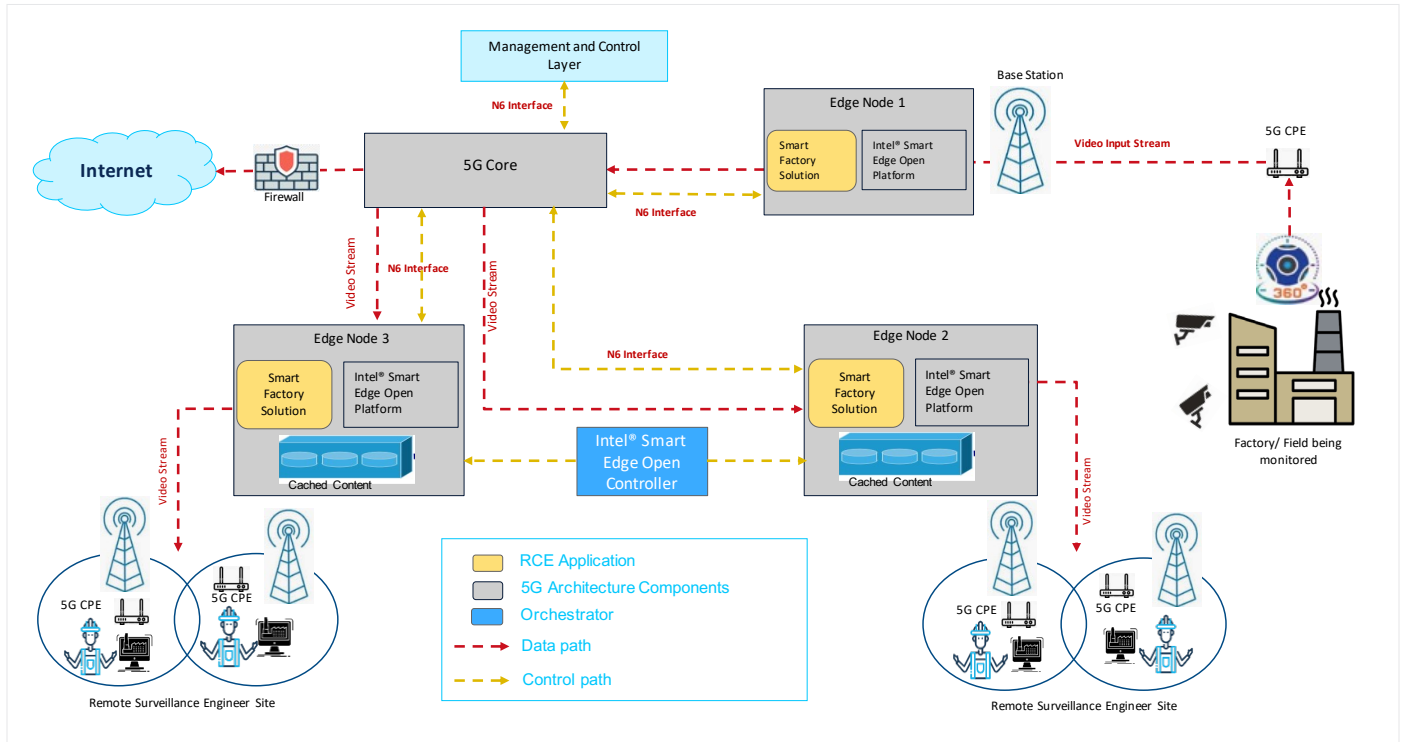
Management and Control Layer

N6 Interface

Base Station

Edge Node 1

Smart Factory Solution

Intel® Smart Edge Open Platform

Video Input Stream

5G CPE

Internet

Firewall

5G Core

N6 Interface

Video Stream

N6 Interface

Video Stream

360°

Edge Node 3

Smart Factory Solution

Intel® Smart Edge Open Platform

Cached Content

N6 Interface

Edge Node 2

Smart Factory Solution

Intel® Smart Edge Open Platform

Cached Content

Intel® Smart Edge Open Controller

Factory/ Field being monitored

Video Stream

Video Stream

RCE Application

5G Architecture Components

Orchestrator

Data path

Control path

5G CPE

5G CPE

Remote Surveillance Engineer Site

5G CPE

5G CPE

Remote Surveillance Engineer Site